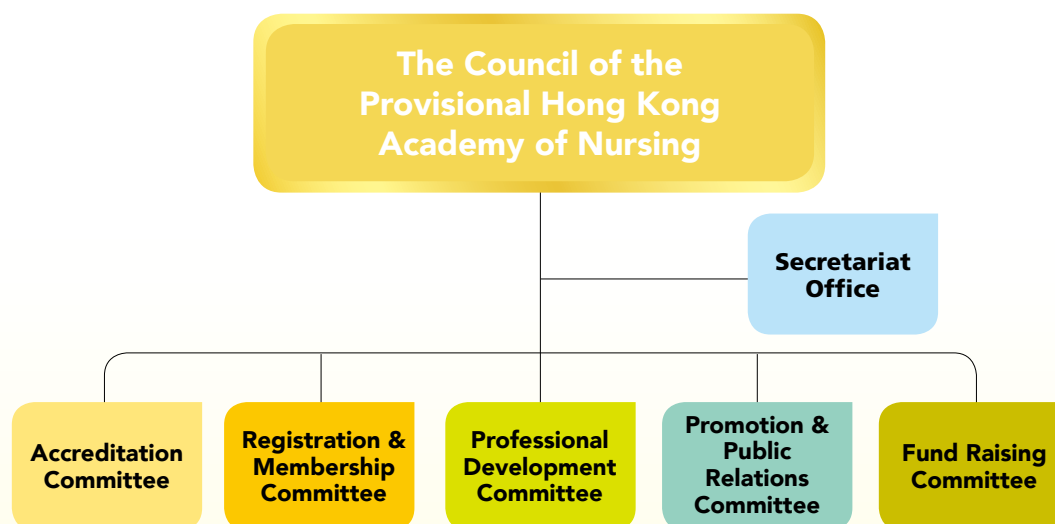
The Council of the Provisional Hong Kong Academy of Nursing

Secretariat Office

Accreditation Committee

Registration & Membership Committee

Professional Development Committee

Promotion & Public Relations Committee

Fund Raising Committee